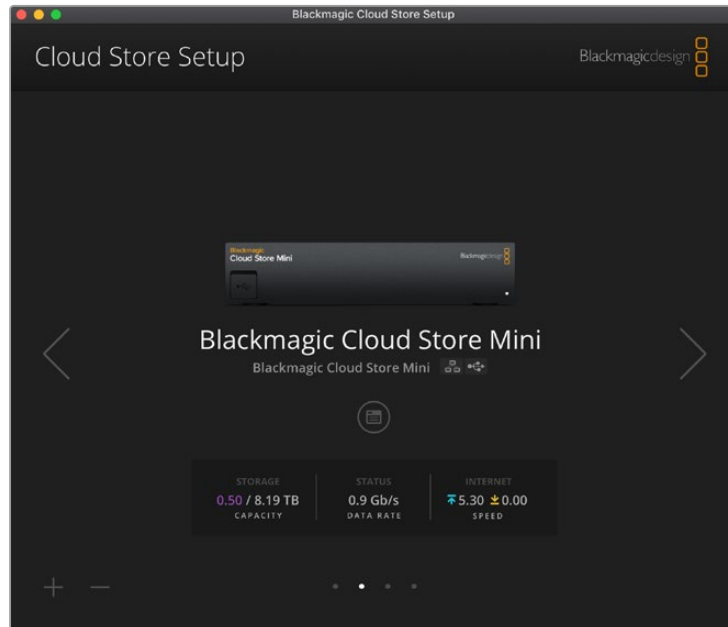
Blackmagic Cloud Store Setup

Cloud Store Setup

Blackmagicdesign

Blackmagic
Cloud Store Mini

Blackmagicdesign

Blackmagic Cloud Store Mini

Blackmagic Cloud Store Mini

| STORAGE | STATUS | INTERNET |
|---|---|---|
| 0.50 / 8.19 TB | 0.9 Gb/s | 5.30 0.00 |
| CAPACITY | DATA RATE | SPEED |

+ —